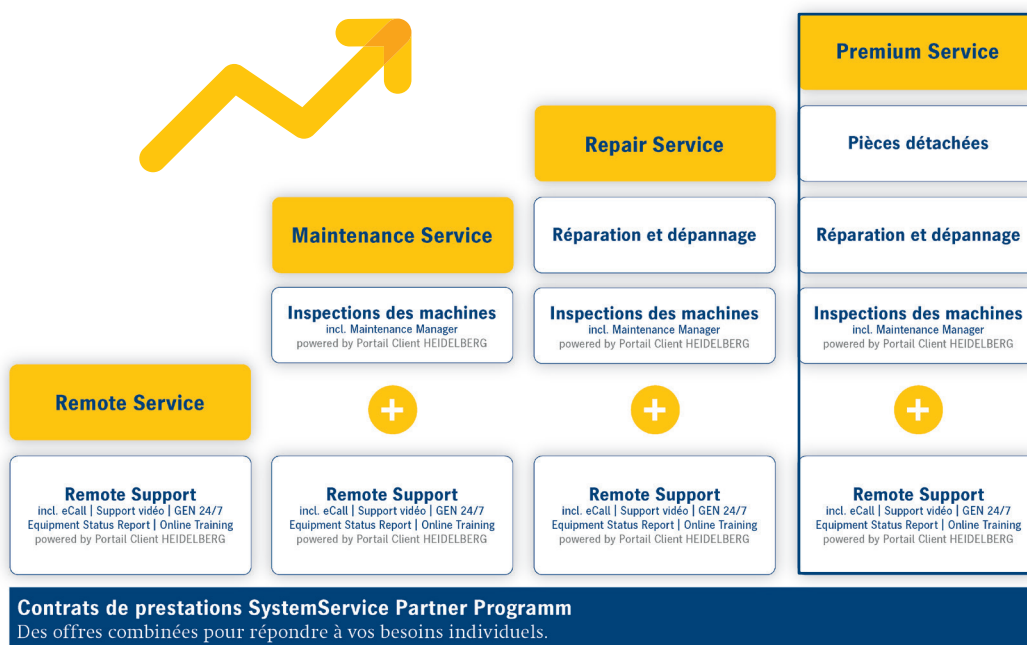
Premium Service

Pièces détachées

Réparation et dépannage

Inspections des machines
incl. Maintenance Manager
powered by Portail Client HEIDELBERG

+

Remote Support
incl. eCall | Support vidéo | GEN 24/7
Equipment Status Report | Online Training
powered by Portail Client HEIDELBERG

Repair Service

Réparation et dépannage

Inspections des machines
incl. Maintenance Manager
powered by Portail Client HEIDELBERG

+

Remote Support
incl. eCall | Support vidéo | GEN 24/7
Equipment Status Report | Online Training
powered by Portail Client HEIDELBERG

Maintenance Service

Inspections des machines
incl. Maintenance Manager
powered by Portail Client HEIDELBERG

+

Remote Support
incl. eCall | Support vidéo | GEN 24/7
Equipment Status Report | Online Training
powered by Portail Client HEIDELBERG

Remote Service

Remote Support
incl. eCall | Support vidéo | GEN 24/7
Equipment Status Report | Online Training
powered by Portail Client HEIDELBERG

Contrats de prestations SystemService Partner Programm
Des offres combinées pour répondre à vos besoins individuels.